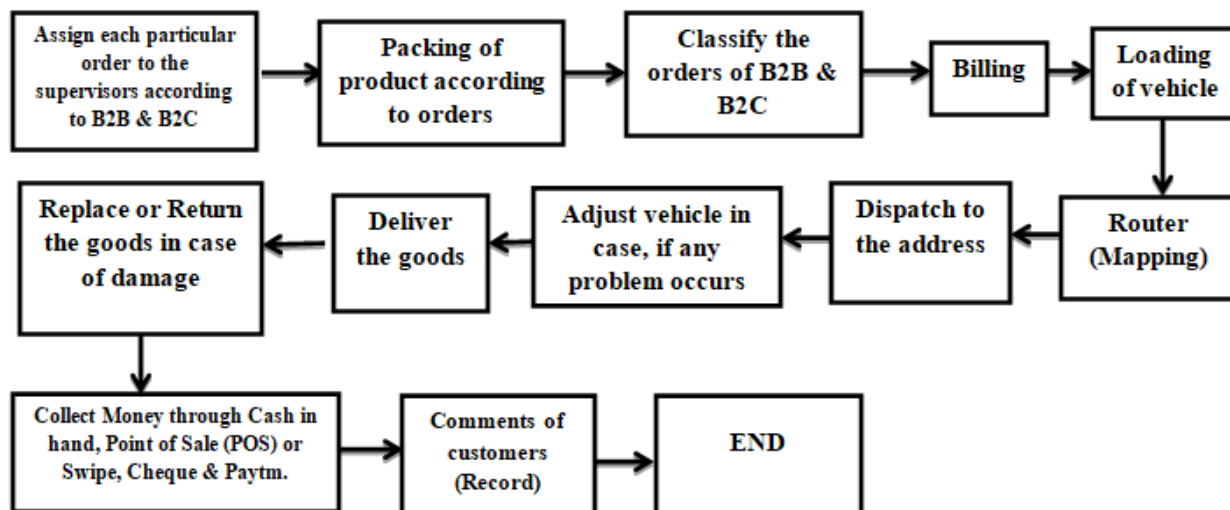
Assign each particular order to the supervisors according to B2B & B2C

Packing of product according to orders

Classify the orders of B2B & B2C

Billing

Loading of vehicle

Router (Mapping)

Dispatch to the address

Adjust vehicle in case, if any problem occurs

Deliver the goods

Replace or Return the goods in case of damage

Collect Money through Cash in hand, Point of Sale (POS) or Swipe, Cheque & Paytm.

Comments of customers (Record)

END